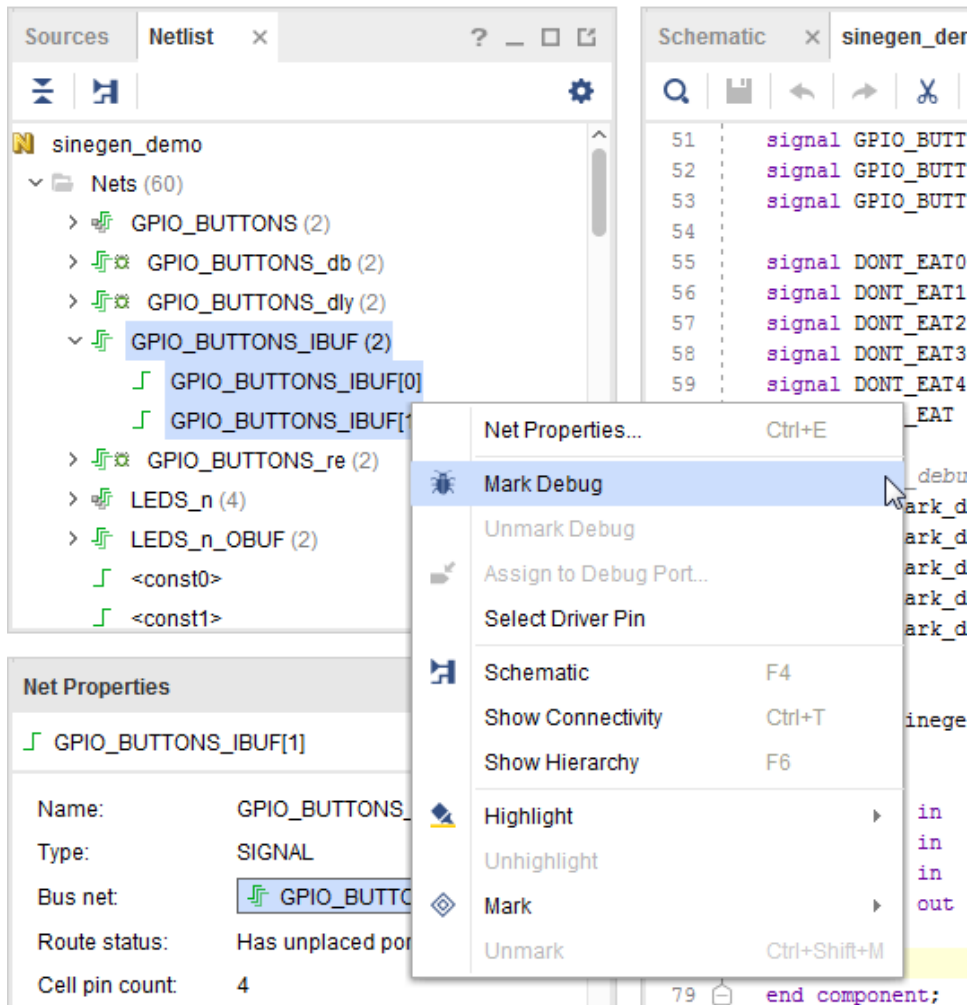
Sources Netlist ? _ □ ↗

sinegen_demo
Nets (60)
GPIO_BUTTONS (2)
GPIO_BUTTONS_db (2)
GPIO_BUTTONS_dly (2)
GPIO_BUTTONS_IBUF (2)
GPIO_BUTTONS_IBUF[0]
GPIO_BUTTONS_IBUF[1
GPIO_BUTTONS_re (2)
LEDS_n (4)
LEDS_n_OBUF (2)
<const0>
<const1>

Net Properties
GPIO_BUTTONS_IBUF[1]
Name: GPIO_BUTTONS_
Type: SIGNAL
Bus net: GPIO_BUTTO
Route status: Has unplaced por
Cell pin count: 4

Schematic sinegen_dem

51 signal GPIO_BUTT
52 signal GPIO_BUTT
53 signal GPIO_BUTT
54
55 signal DONT_EAT0
56 signal DONT_EAT1
57 signal DONT_EAT2
58 signal DONT_EAT3
59 signal DONT_EAT4
_EAT
_debu
ark_d
ark_d
ark_d
ark_d
ark_d
inege
in
in
in
out
79 end component;

Net Properties... Ctrl+E
Mark Debug
Unmark Debug
Assign to Debug Port...
Select Driver Pin
Schematic F4
Show Connectivity Ctrl+T
Show Hierarchy F6
Highlight
Unhighlight
Mark
Unmark Ctrl+Shift+M